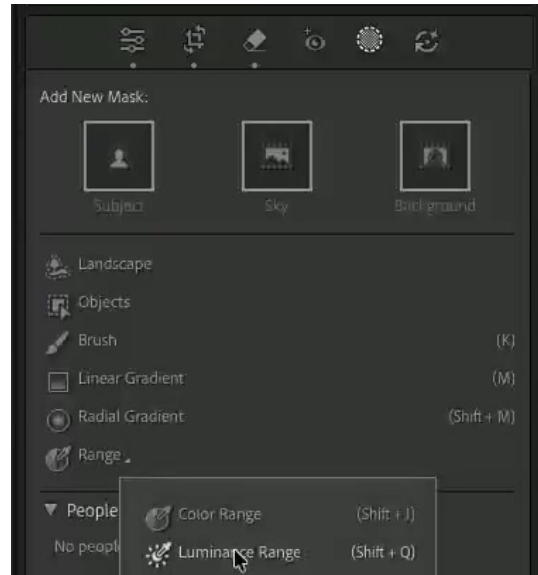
Add New Mask:

Subject

Sky

Background

Landscape

Objects

Brush (K)

Linear Gradient (M)

Radial Gradient (Shift + M)

Range

▼ People

No people

Color Range (Shift + J)

Luminance Range (Shift + Q)